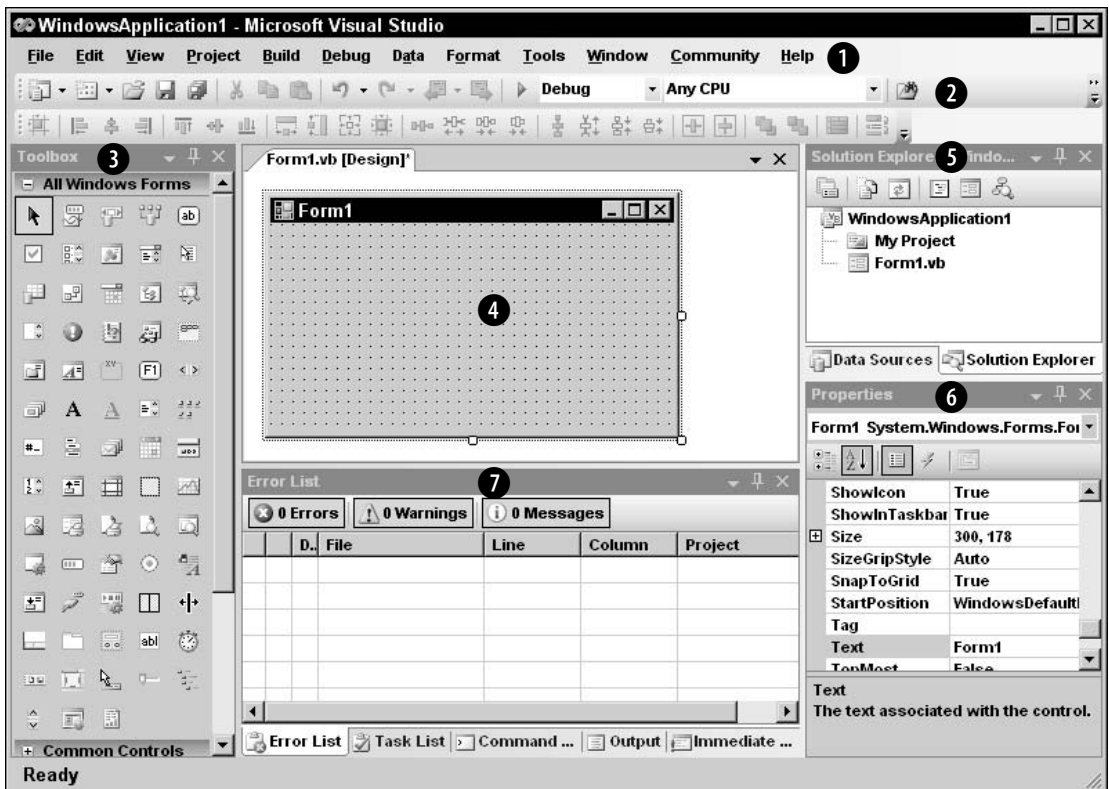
WindowsApplication1 - Microsoft Visual Studio

File Edit View Project Build Debug Data Format Tools Window Community Help 1

Debug Any CPU 2

Toolbox 3

All Windows Forms

ab

F1

A

abl

Common Controls

Form1.vb [Design]*

Form1

4

Error List 7

0 Errors 0 Warnings 0 Messages

| | D.. | File | Line | Column | Project |
|---|---|---|---|---|---|

Error List Task List Command ... Output Immediate ...

Solution Explore 5 Windo...

WindowsApplication1
My Project
Form1.vb

Data Sources Solution Explorer

Properties 6

Form1 System.Windows.Forms.For

| ShowIcon | True |
|---|---|
| ShowInTaskbar | True |
| Size | 300, 178 |
| SizeGripStyle | Auto |
| SnapToGrid | True |
| StartPosition | WindowsDefaultl |
| Tag | |
| Text | Form1 |
| TopMost | False |

Text
The text associated with the control.

Ready